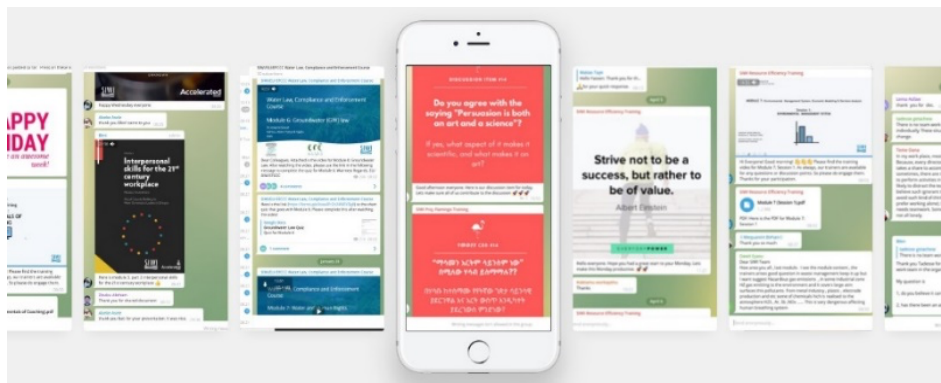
APPY
IDAY

Accelerated

Interpersonal skills for the 21st century workplace

Water Law, Compliance and Enforcement Course

Module 6: Groundwater (GW) law

Module 7: Water law and human rights

DISCUSSION ITEM #4

Do you agree with the saying "Persuasion is both an art and a science"?

If yes, what aspect of it makes it scientific, and what makes it an art?

SIWI Resource Efficiency Training

Strive not to be a success, but rather to be of value.

Albert Einstein

SIWI Resource Efficiency Training